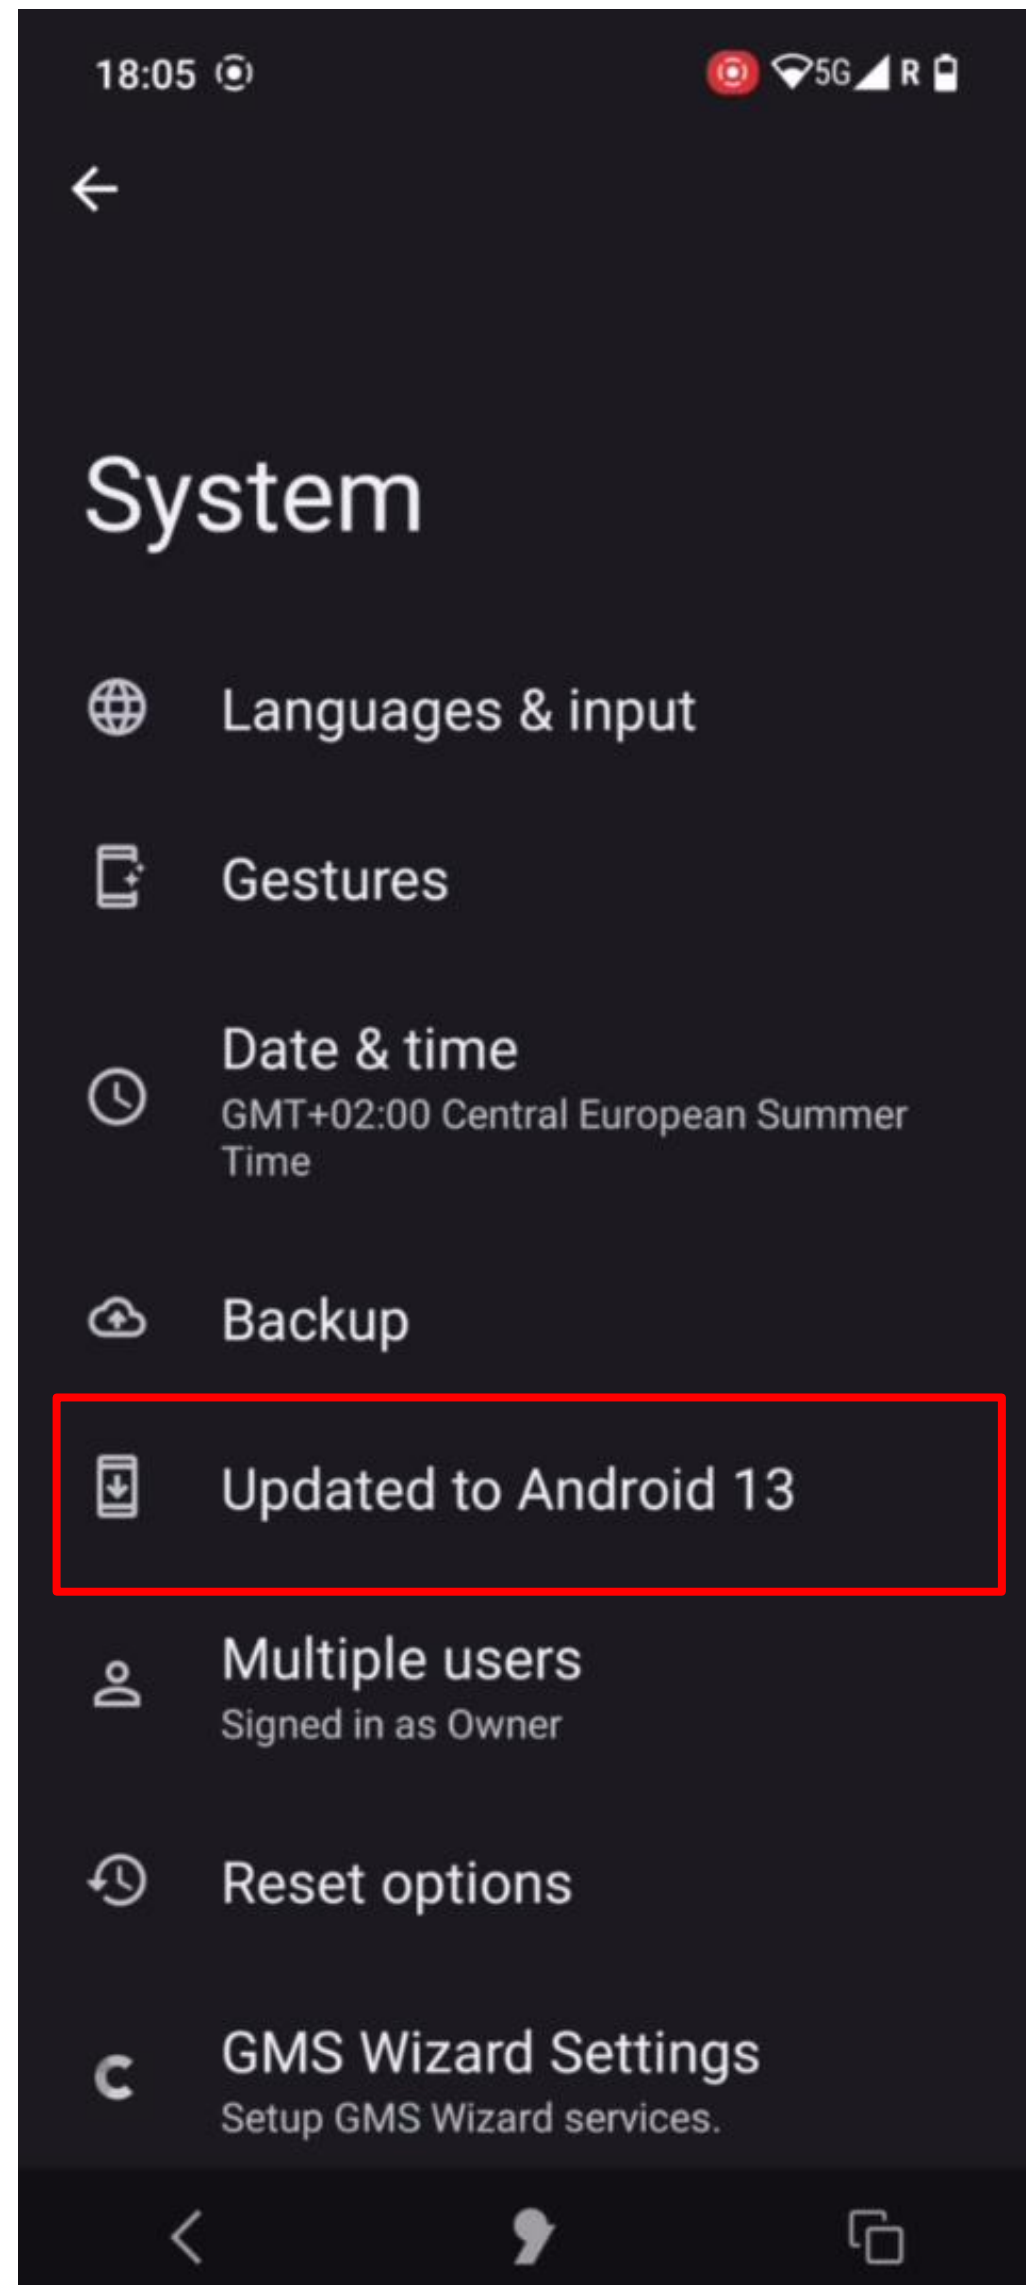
18:05

5G R

System

Languages & input

Gestures

Date & time
GMT+02:00 Central European Summer Time

Backup

Updated to Android 13

Multiple users
Signed in as Owner

Reset options

GMS Wizard Settings
Setup GMS Wizard services.